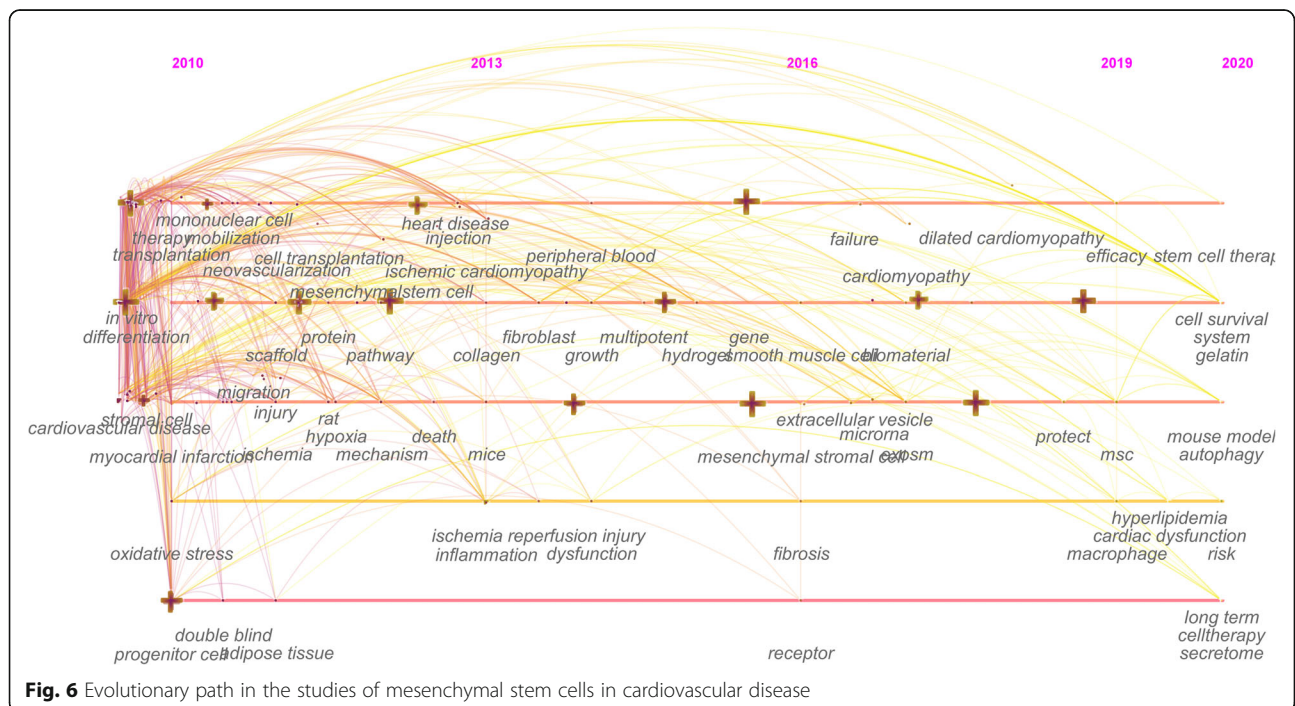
2010 2013 2016 2019 2020

mononuclear cell
therapy mobilization
transplantation
neovascularization
cell transplantation
heart disease
injection
ischemic cardiomyopathy
peripheral blood
failure
dilated cardiomyopathy
efficacy stem cell therap
cardiomyopathy
mesenchymalstem cell
in vitro
differentiation
protein
scaffold
pathway
collagen
fibroblast
multipotent
growth
hydroget
gene
smooth muscle cell
biomaterial
cell survival
system
gelatin
migration
injury
stromal cell
cardiovascular disease
myocardial infarction
ischemia
rat
hypoxia
mechanism
death
mice
extracellular vesicle
microrna
mesenchymal stromal cell
exosm
protect
msc
mouse model
autophagy
ischemia reperfusion injury
inflammation
dysfunction
fibrosis
hyperlipidemia
cardiac dysfunction
macrophage
risk
oxidative stress
double blind
progenitor cell
adipose tissue
receptor
long term
celltherapy
secretome

**Fig. 6** Evolutionary path in the studies of mesenchymal stem cells in cardiovascular disease